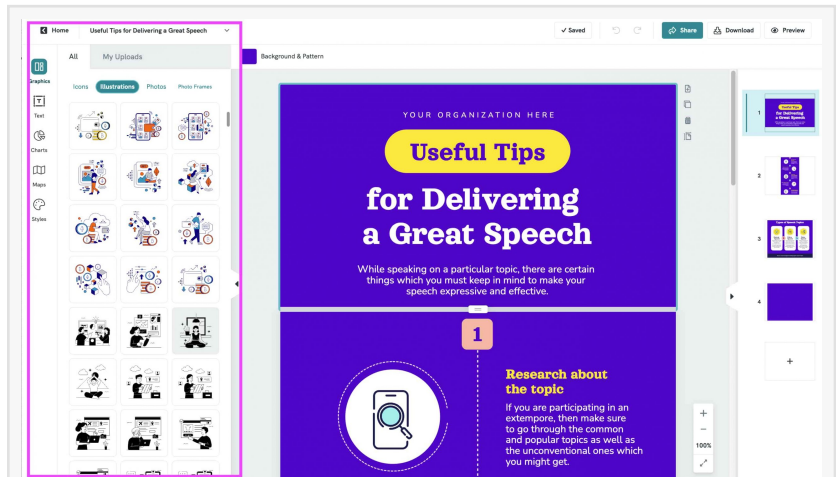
Home Useful Tips for Delivering a Great Speech

Saved Share Download Preview

Graphics
Text
Charts
Maps
Styles

All My Uploads

Icons Illustrations Photos Photo Frames

Background & Pattern

YOUR ORGANIZATION HERE

Useful Tips

for Delivering a Great Speech

While speaking on a particular topic, there are certain things which you must keep in mind to make your speech expressive and effective.

1

Research about the topic

If you are participating in an extempore, then make sure to go through the common and popular topics as well as the unconventional ones which you might get.

100%

1
2
3
4
+